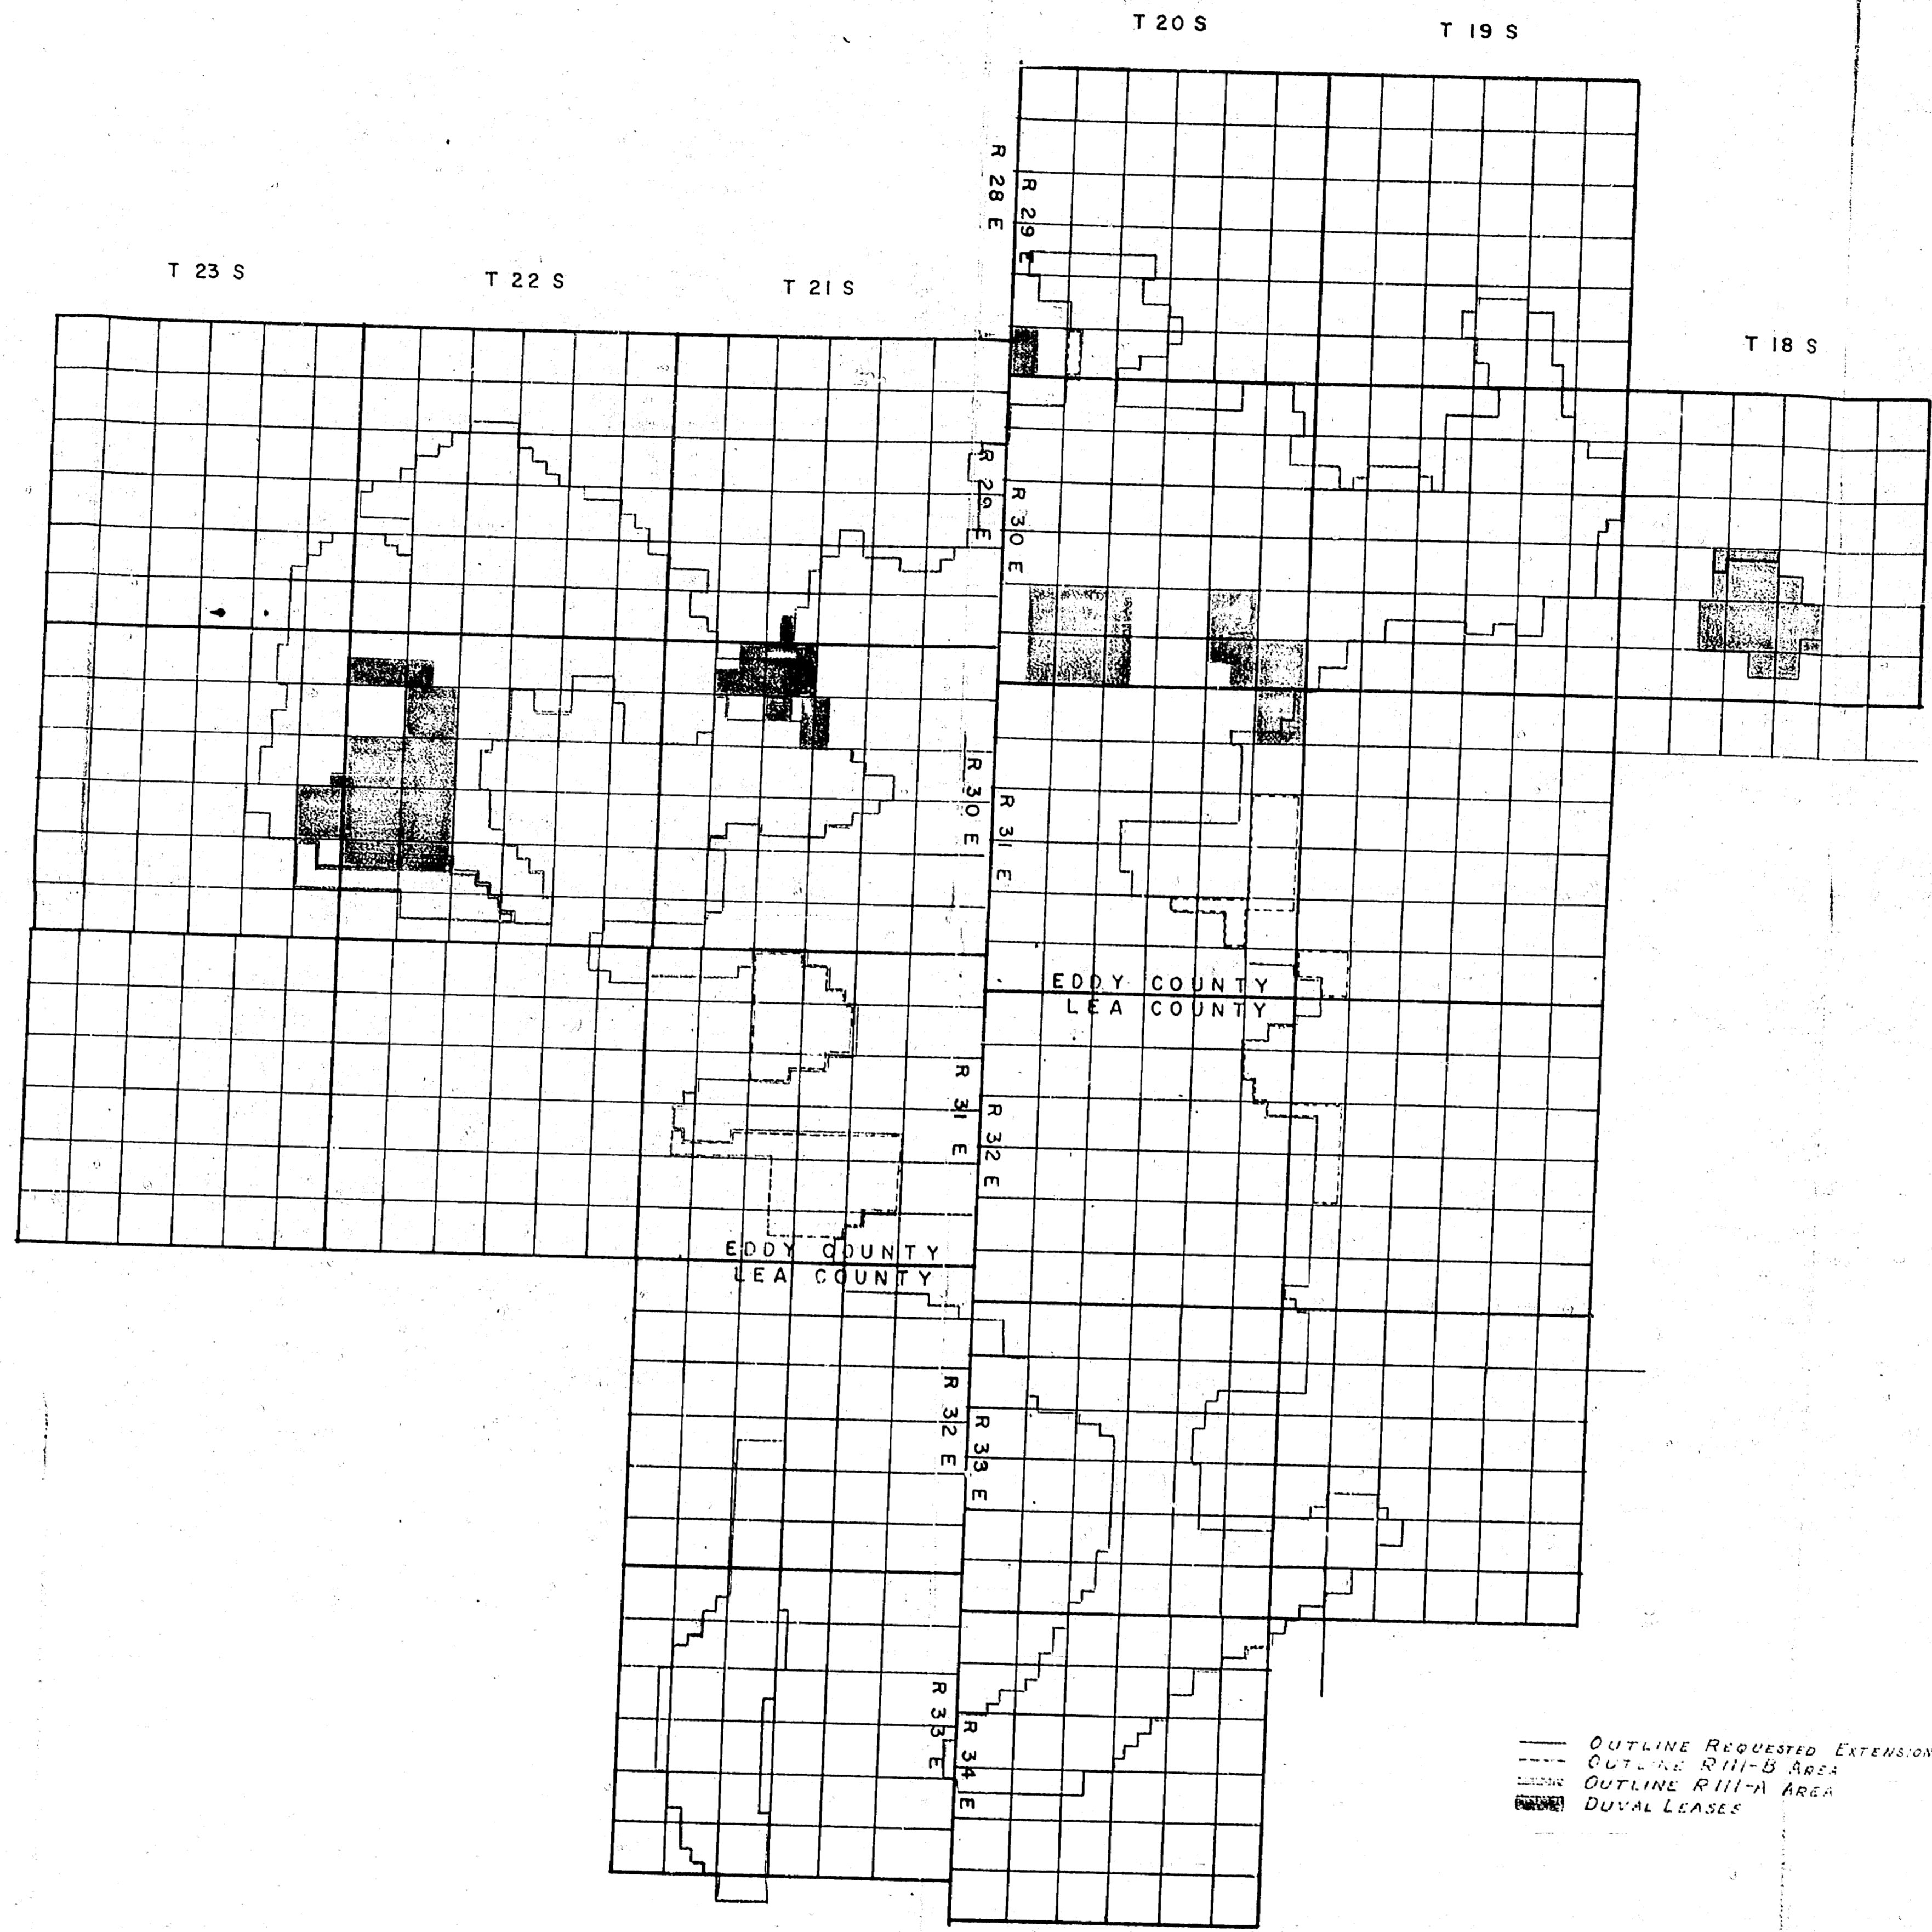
T 20 S
T 19 S
R 28 E
R 29 E
T 23 S
T 22 S
T 21 S
T 18 S
R 29 E
R 30 E
R 30 E
R 31 E
EDDY COUNTY
LEA COUNTY
R 31 E
R 32 E
EDDY COUNTY
LEA COUNTY
R 32 E
R 33 E
R 33 E
R 34 E
OUTLINE REQUESTED EXTENSION
OUTLINE R111-B AREA
OUTLINE R111-A AREA
DUVAL LEASES